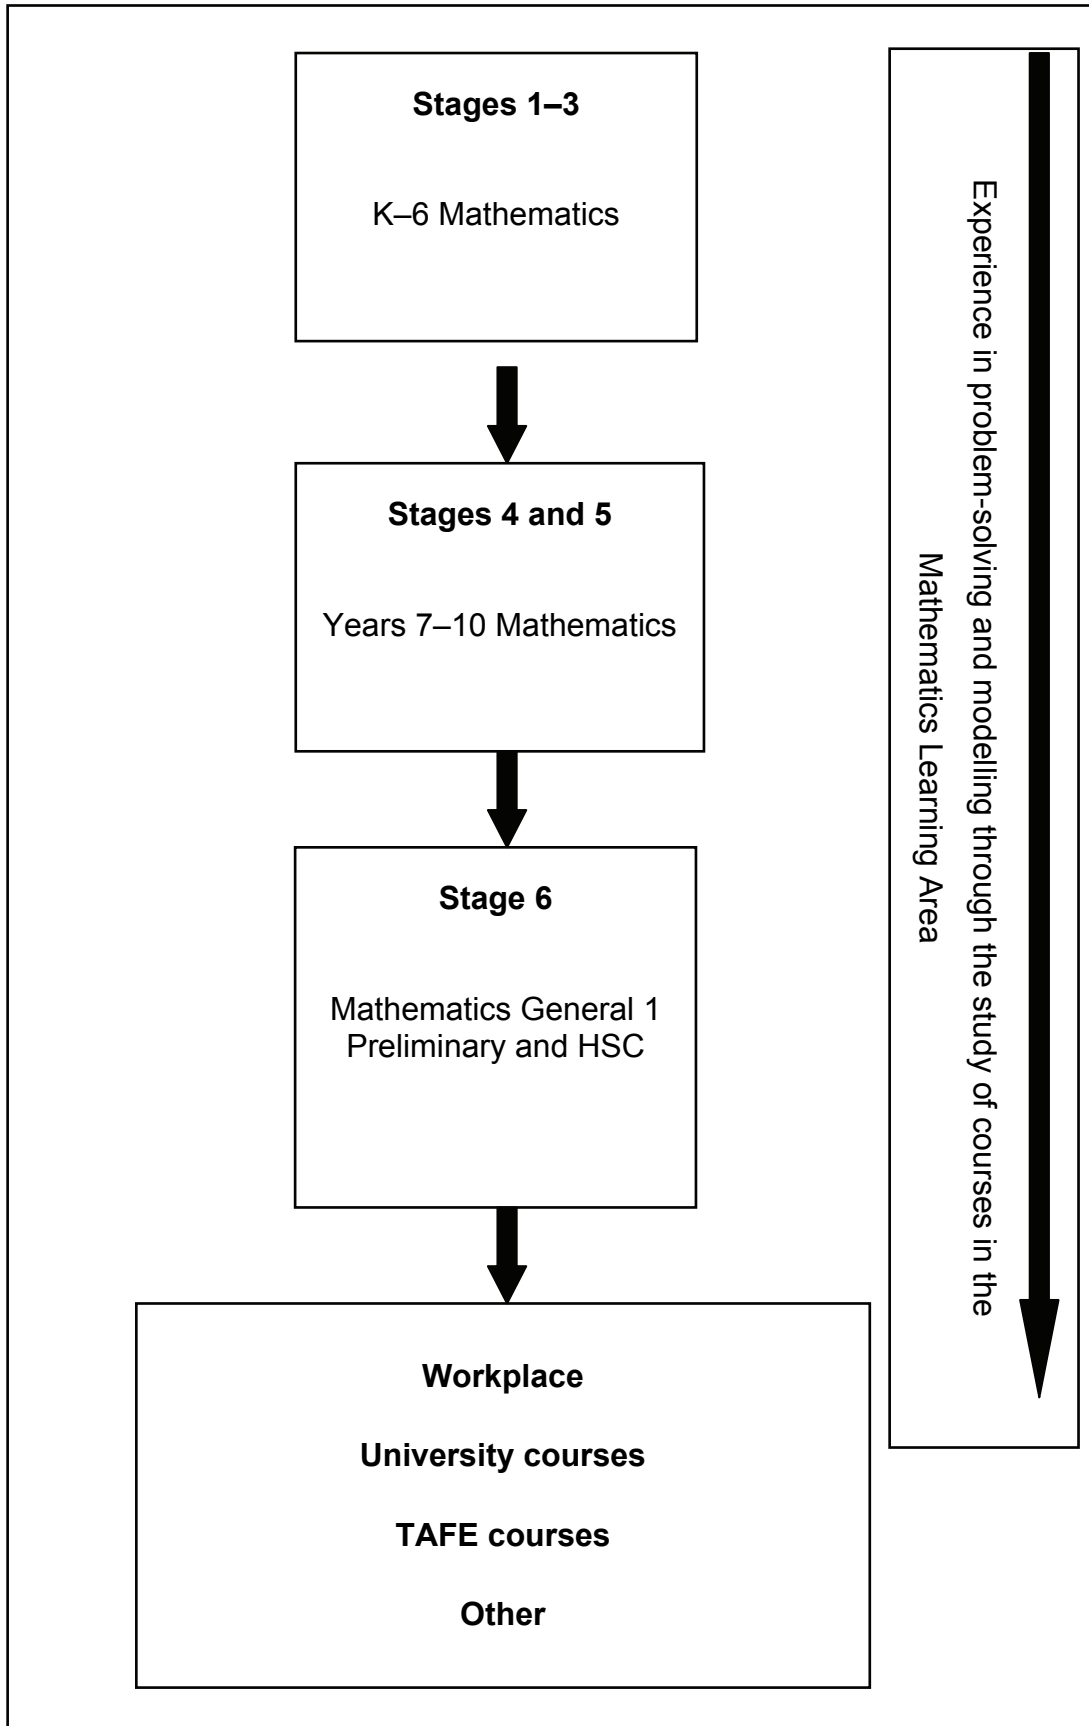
Stages 1–3

K–6 Mathematics

Stages 4 and 5

Years 7–10 Mathematics

Stage 6

Mathematics General 1 Preliminary and HSC

Workplace

University courses

TAFE courses

Other

Experience in problem-solving and modelling through the study of courses in the Mathematics Learning Area